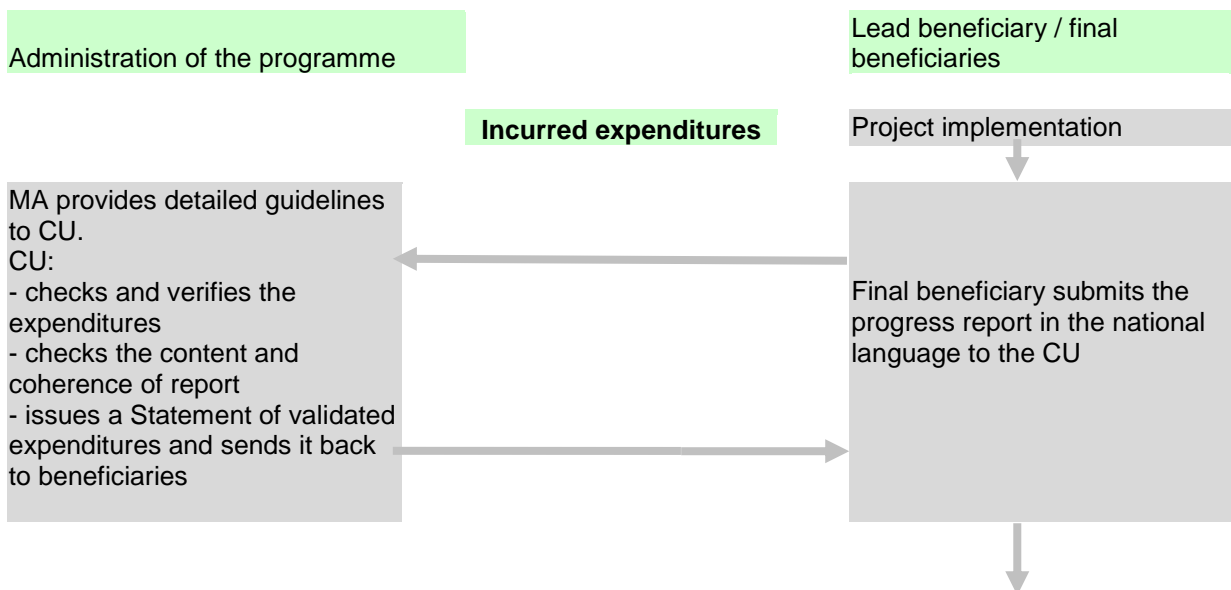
Administration of the programme

Lead beneficiary / final beneficiaries

Incurred expenditures

Project implementation

MA provides detailed guidelines to CU.
CU:
- checks and verifies the expenditures
- checks the content and coherence of report
- issues a Statement of validated expenditures and sends it back to beneficiaries

Final beneficiary submits the progress report in the national language to the CU